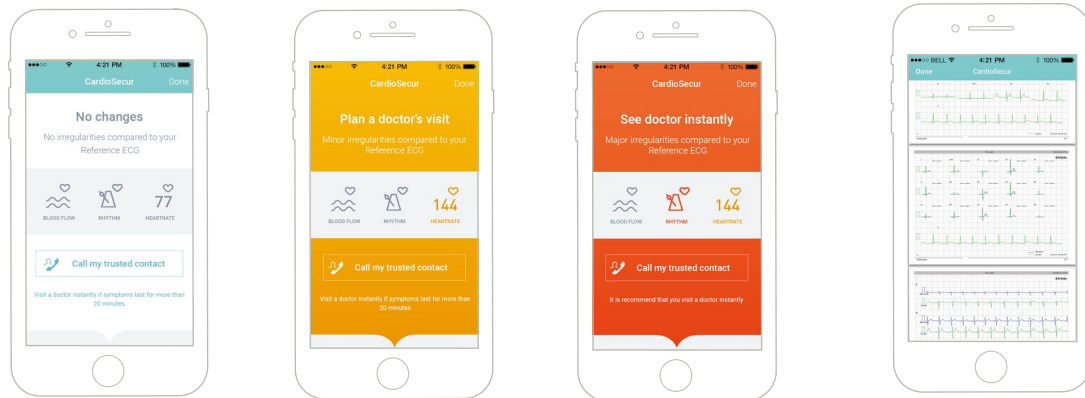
4:21 PM 100%
CardioSecur Done
No changes
No irregularities compared to your Reference ECG
BLOOD FLOW RHYTHM 77 HEARTRATE
Call my trusted contact
Visit a doctor instantly if symptoms last for more than 20 minutes

4:21 PM 100%
CardioSecur Done
Plan a doctor's visit
Minor irregularities compared to your Reference ECG
BLOOD FLOW RHYTHM 144 HEARTRATE
Call my trusted contact
Visit a doctor instantly if symptoms last for more than 20 minutes

4:21 PM 100%
CardioSecur Done
See doctor instantly
Major irregularities compared to your Reference ECG
BLOOD FLOW RHYTHM 144 HEARTRATE
Call my trusted contact
It is recommend that you visit a doctor instantly

BELL 4:21 PM 100%
Done CardioSecur